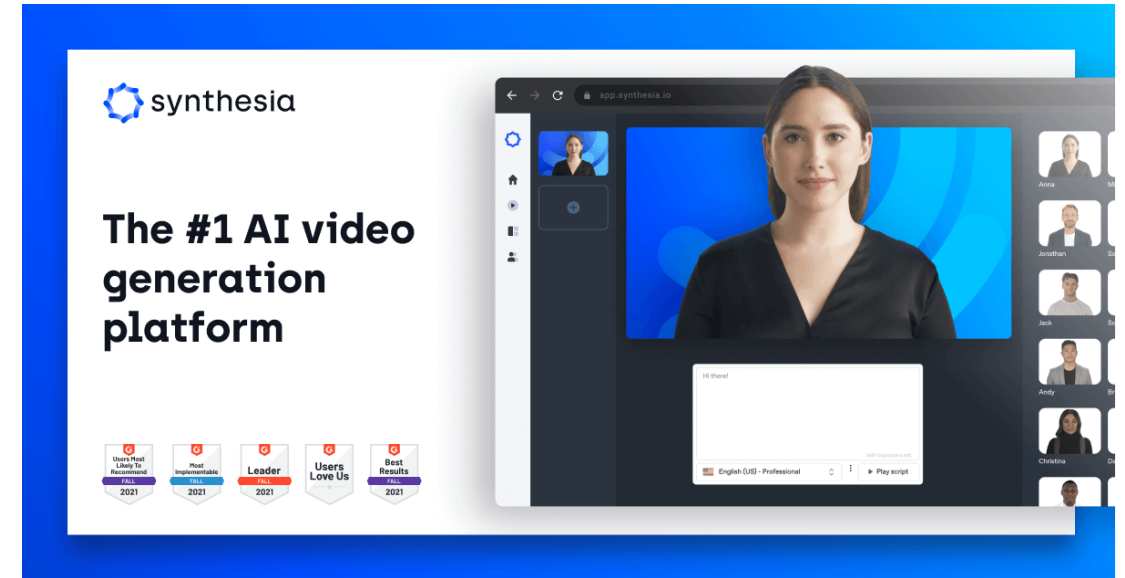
synthesia

The #1 AI video generation platform

Users Most Likely To Recommend FALL 2021

Most Implementable FALL 2021

Leader FALL 2021

Users Love Us

Best Results FALL 2021

app.synthesia.io

Hi there!

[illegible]

English (US) - Professional

Play script

Anna

Jonathan

Jack

Andy

Christina